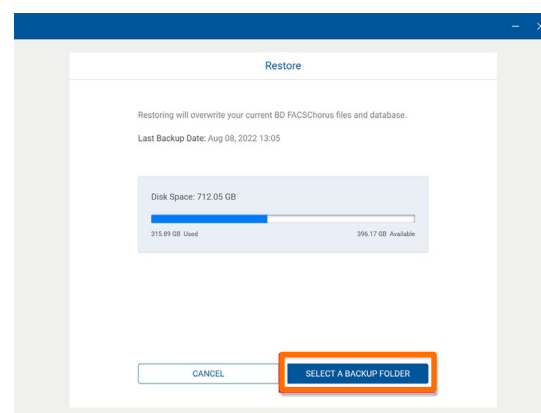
Restore

Restoring will overwrite your current BD FACSChorus files and database.

Last Backup Date: Aug 08, 2022 13:05

Disk Space: 712.05 GB

315.89 GB Used

396.17 GB Available

CANCEL

SELECT A BACKUP FOLDER